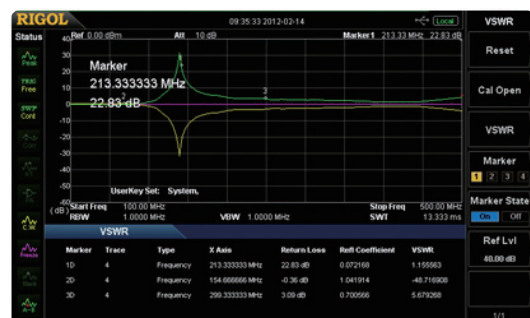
RIGOL

09:35:33 2012-02-14

Local

VSWR

Status

Ref 0.00 dBm

Att 10 dB

Marker1 213.33 MHz 22.83 dB

Reset

Peak

TRIG Free

SWP Cont

Cal Open

VSWR

C.W.

Freeze

Marker

1 2 3 4

Marker State

On Off

Ref Lvl

40.00 dB

40

30

20

10

0

-10

-20

-30

-40

-50

-60

(dB)

Marker

213.333333 MHz

22.83 dB

1

2

3

UserKey Set: System.

Start Freq 100.00 MHz

RBW 1.0000 MHz

VBW 1.0000 MHz

Stop Freq 500.00 MHz

SWT 13.333 ms

VSWR

| Marker | Trace | Type | X Axis | Return Loss | Refl Coefficient | VSWR |
|---|---|---|---|---|---|---|
| 1D | 4 | Frequency | 213.333333 MHz | 22.83 dB | 0.072168 | 1.155563 |
| 2D | 4 | Frequency | 154.666666 MHz | -0.36 dB | 1.041914 | -48.716908 |
| 3D | 4 | Frequency | 299.333333 MHz | 3.09 dB | 0.700566 | 5.679268 |

1/1